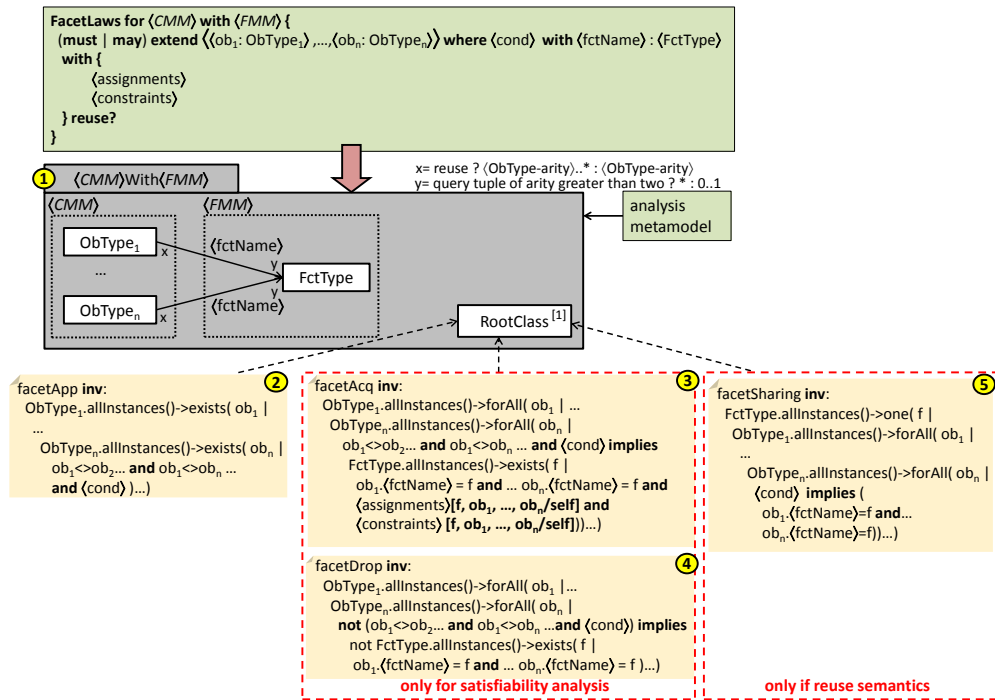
**FacetLaws for ⟨CMM⟩ with ⟨FMM⟩ {**
**(must | may) extend** ⟨⟨ob$_1$: ObType$_1$⟩ ,…,⟨ob$_n$: ObType$_n$⟩⟩ **where** ⟨cond⟩ **with** ⟨fctName⟩ : ⟨FctType⟩
**with {**
⟨assignments⟩
⟨constraints⟩
**} reuse?**
**}**

x= reuse ? ⟨ObType-arity⟩..* : ⟨ObType-arity⟩
y= query tuple of arity greater than two ? * : 0..1

1 ⟨CMM⟩With⟨FMM⟩

⟨CMM⟩

ObType$_1$

x

…

ObType$_n$

x

⟨FMM⟩

⟨fctName⟩

y

FctType

y

⟨fctName⟩

RootClass [1]

analysis metamodel

facetApp **inv**:
ObType$_1$.allInstances()->exists( ob$_1$ |
…
ObType$_n$.allInstances()->exists( ob$_n$ |
ob$_1$<>ob$_2$… **and** ob$_1$<>ob$_n$ …
**and** ⟨cond⟩ )…)

2

facetAcq **inv**:
ObType$_1$.allInstances()->forAll( ob$_1$ | …
ObType$_n$.allInstances()->forAll( ob$_n$ |
ob$_1$<>ob$_2$… **and** ob$_1$<>ob$_n$ … **and** ⟨cond⟩ **implies**
FctType.allInstances()->exists( f |
ob$_1$.⟨fctName⟩ = f **and** … ob$_n$.⟨fctName⟩ = f **and**
⟨assignments⟩**[f, ob$_1$, …, ob$_n$/self] and**
⟨constraints⟩ **[f, ob$_1$, …, ob$_n$/self]**))…)

3

facetDrop **inv**:
ObType$_1$.allInstances()->forAll( ob$_1$ |…
ObType$_n$.allInstances()->forAll( ob$_n$ |
**not** (ob$_1$<>ob$_2$… **and** ob$_1$<>ob$_n$ …**and** ⟨cond⟩) **implies**
not FctType.allInstances()->exists( f |
ob$_1$.⟨fctName⟩ = f **and** … ob$_n$.⟨fctName⟩ = f )…)

4

only for satisfiability analysis

facetSharing **inv**:
FctType.allInstances()->one( f |
ObType$_1$.allInstances()->forAll( ob$_1$ |
…
ObType$_n$.allInstances()->forAll( ob$_n$ |
⟨cond⟩ **implies** (
ob$_1$.⟨fctName⟩=f **and**…
ob$_n$.⟨fctName⟩=f))…)

5

only if reuse semantics